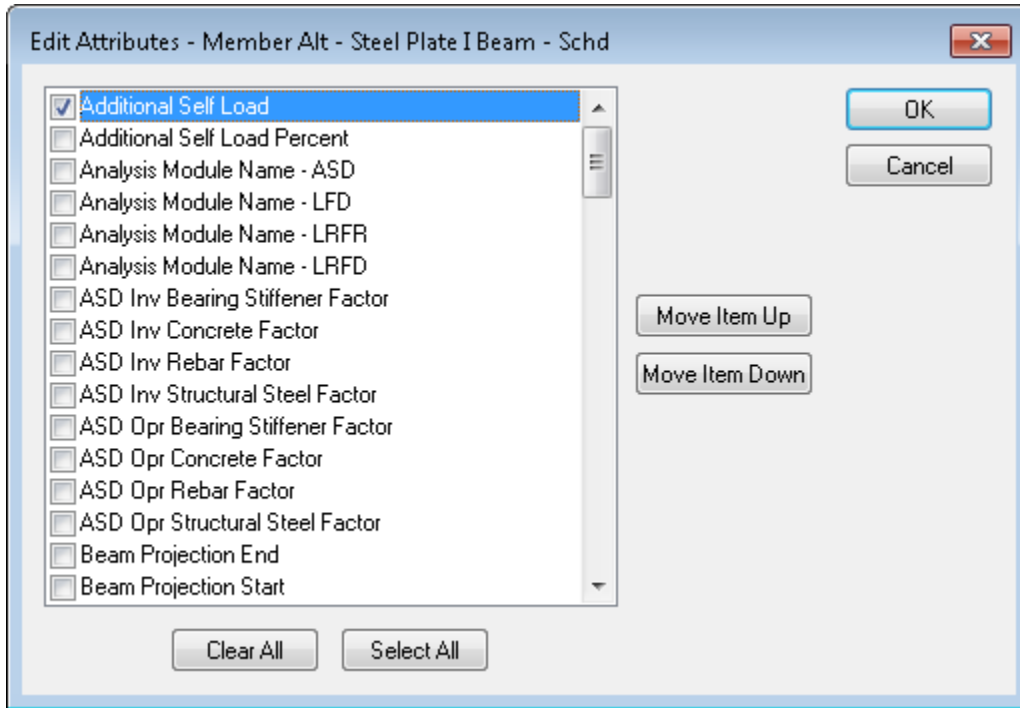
Edit Attributes - Member Alt - Steel Plate I Beam - Schd

Additional Self Load
Additional Self Load Percent
Analysis Module Name - ASD
Analysis Module Name - LFD
Analysis Module Name - LRFR
Analysis Module Name - LRFD
ASD Inv Bearing Stiffener Factor
ASD Inv Concrete Factor
ASD Inv Rebar Factor
ASD Inv Structural Steel Factor
ASD Opr Bearing Stiffener Factor
ASD Opr Concrete Factor
ASD Opr Rebar Factor
ASD Opr Structural Steel Factor
Beam Projection End
Beam Projection Start

OK
Cancel
Move Item Up
Move Item Down
Clear All
Select All